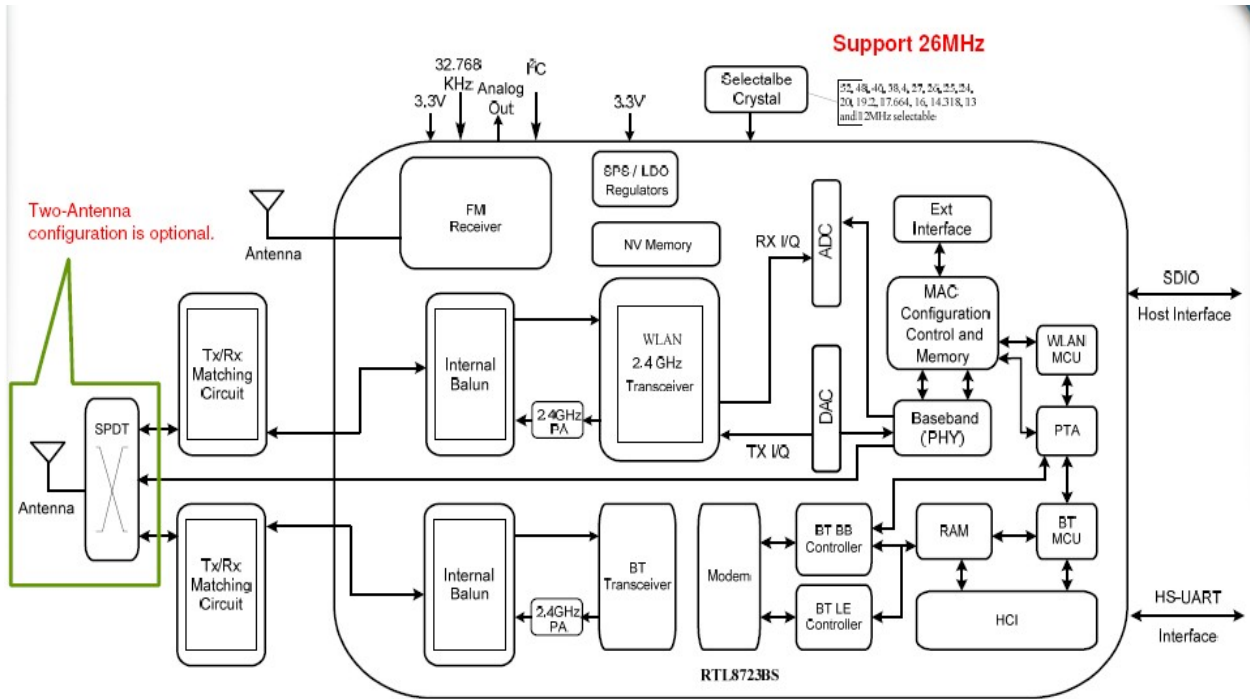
Support 26MHz

32.768 KHz

3.3V

Analog Out

I²C

3.3V

Selectalbe Crystal

52, 48, 40, 38.4, 27, 26, 25, 24, 20, 19.2, 17.664, 16, 14.318, 13 and 12MHz selectable

Two-Antenna configuration is optional.

Antenna

FM Receiver

SPS / LDO Regulators

NV Memory

RX I/Q

ADC

Ext Interface

SDIO

Host Interface

MAC Configuration Control and Memory

WLAN MCU

Tx/Rx Matching Circuit

Internal Balun

WLAN 2.4 GHz Transceiver

2.4GHz PA

DAC

Baseband (PHY)

PTA

SPDT

Antenna

TX I/Q

Tx/Rx Matching Circuit

Internal Balun

2.4GHz PA

BT Transceiver

Modem

BT BB Controller

RAM

BT MCU

BT LE Controller

HCI

HS-UART

Interface

RTL8723BS